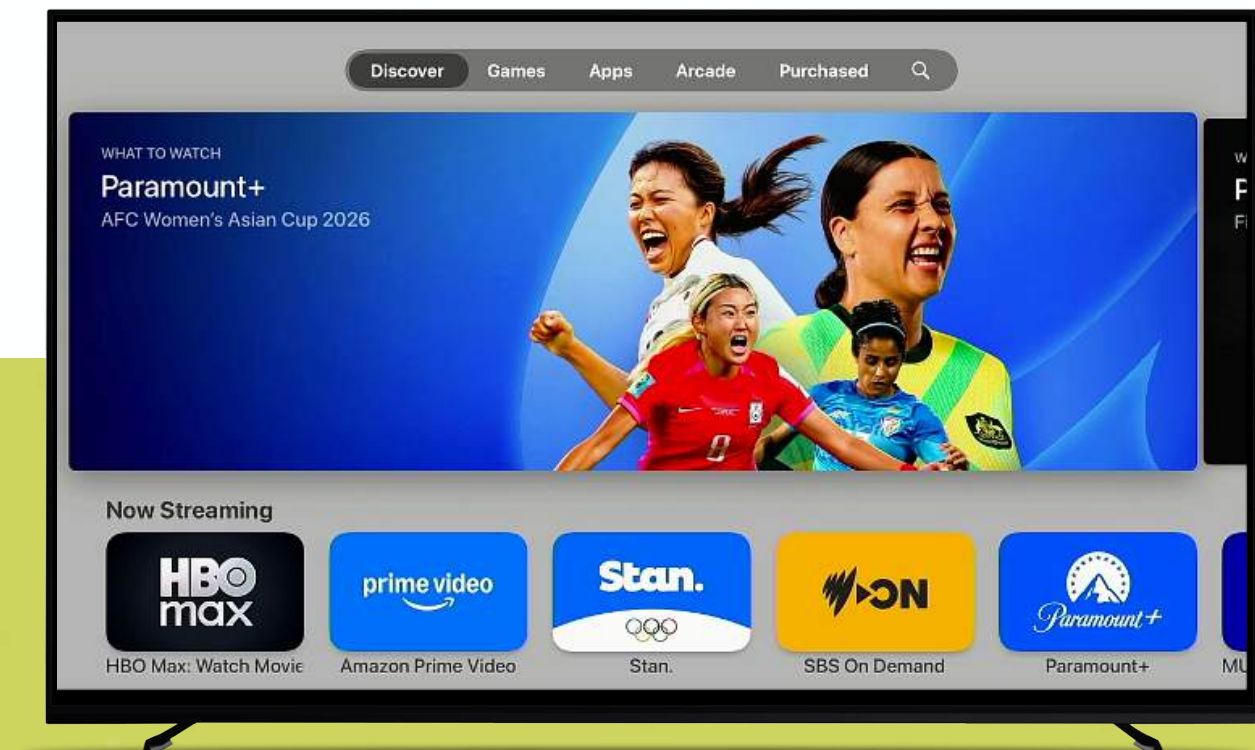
Discover Games Apps Arcade Purchased

WHAT TO WATCH
Paramount+
AFC Women's Asian Cup 2026

W
P
F

Now Streaming

HBO max
HBO Max: Watch Movie

prime video
Amazon Prime Video

Stan.
Stan.

ON
SBS On Demand

Paramount+
Paramount+

MU